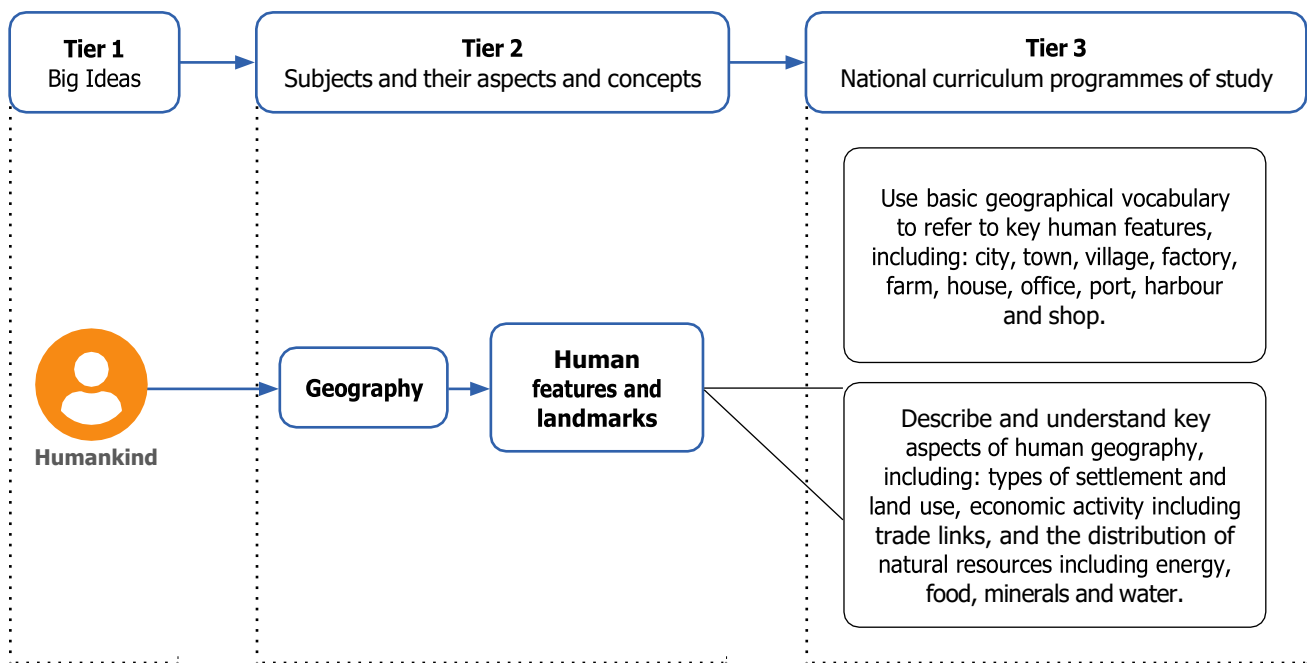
Tier 1
Big Ideas

Tier 2
Subjects and their aspects and concepts

Tier 3
National curriculum programmes of study

Use basic geographical vocabulary to refer to key human features, including: city, town, village, factory, farm, house, office, port, harbour and shop.

Humankind

Geography

Human features and landmarks

Describe and understand key aspects of human geography, including: types of settlement and land use, economic activity including trade links, and the distribution of natural resources including energy, food, minerals and water.